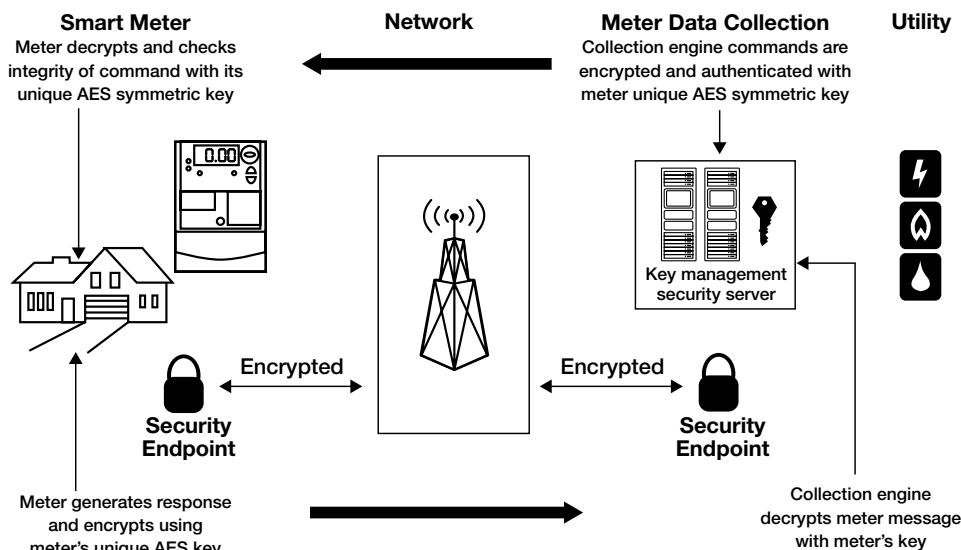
Smart Meter
Meter decrypts and checks integrity of command with its unique AES symmetric key

Network

Meter Data Collection
Collection engine commands are encrypted and authenticated with meter unique AES symmetric key

Utility

0.00

Key management security server

Encrypted

Encrypted

Security Endpoint

Security Endpoint

Meter generates response and encrypts using meter's unique AES key

Collection engine decrypts meter message with meter's key